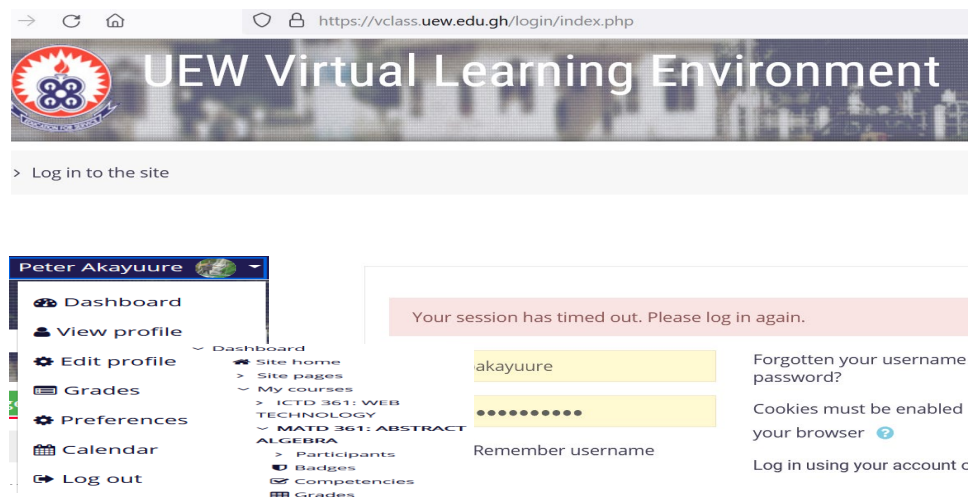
https://vclass.uew.edu.gh/login/index.php

UEW Virtual Learning Environment

> Log in to the site

Peter Akayuure

Dashboard
View profile
Edit profile
Grades
Preferences
Calendar
Log out

Dashboard
Site home
> Site pages
My courses
> ICTD 361: WEB TECHNOLOGY
MATD 361: ABSTRACT ALGEBRA
> Participants
Badges
Competencies
Grades

Your session has timed out. Please log in again.

akayuure
••••••••••
Remember username

Forgotten your username password?
Cookies must be enabled your browser
Log in using your account c